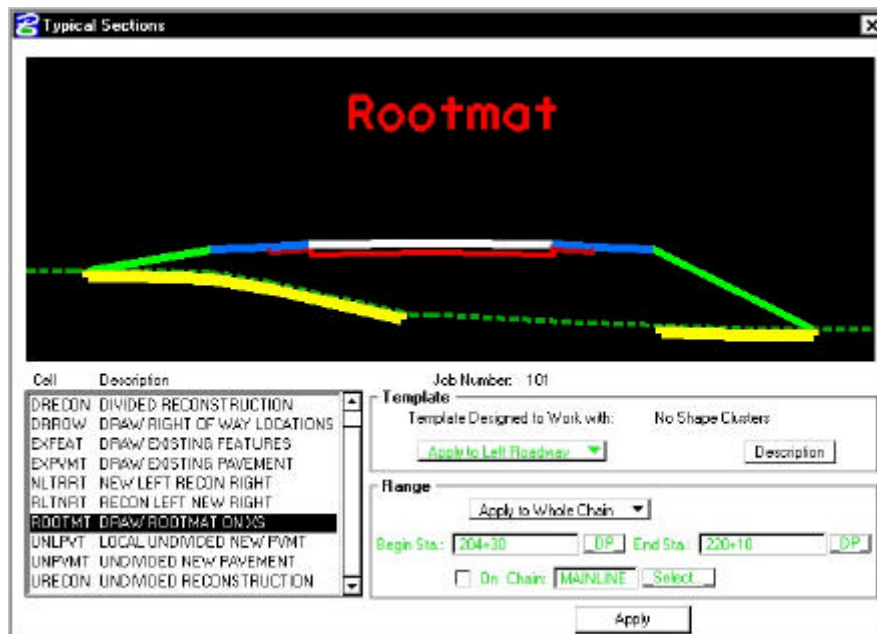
Typical Sections

Rootmat

| Cell | Description |
|---|---|
| DRECON | DIVIDED RECONSTRUCTION |
| DRROW | DRAW RIGHT OF WAY LOCATIONS |
| EXFEAT | DRAW EXISTING FEATURES |
| EXPVMT | DRAW EXISTING PAVEMENT |
| NLTRRT | NEW LEFT RECON RIGHT |
| RLTNRT | RECON LEFT NEW RIGHT |
| ROOTMT | DRAW ROOTMAT ON XS |
| UNLPVT | LOCAL UNDIVIDED NEW PVMT |
| UNPVMT | UNDIVIDED NEW PAVEMENT |
| URECON | UNDIVIDED RECONSTRUCTION |

Job Number: 101

Template
Template Designed to Work with: No Shape Clusters
Apply to Left Roadway
Description

Range
Apply to Whole Chain
Begin Sta.: 204+30 DP End Sta.: 220+10 DP
On Chain: MAINLINE Select...

Apply